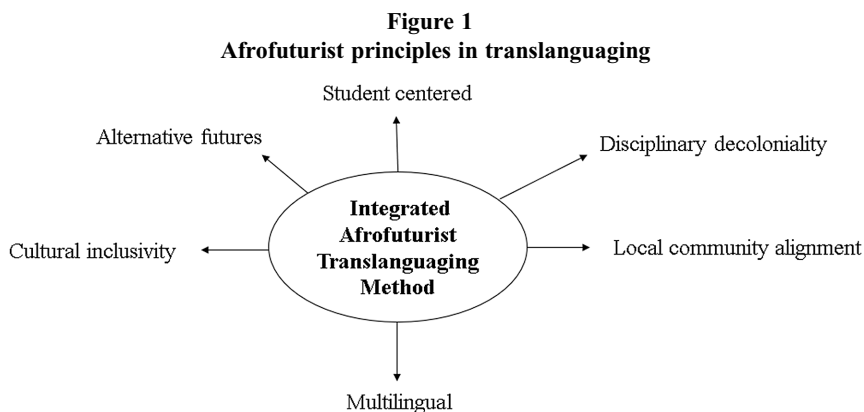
Figure 1
Afrofuturist principles in translanguaging

Student centered

Alternative futures

Disciplinary decoloniality

Integrated Afrofuturist Translanguaging Method

Cultural inclusivity

Local community alignment

Multilingual